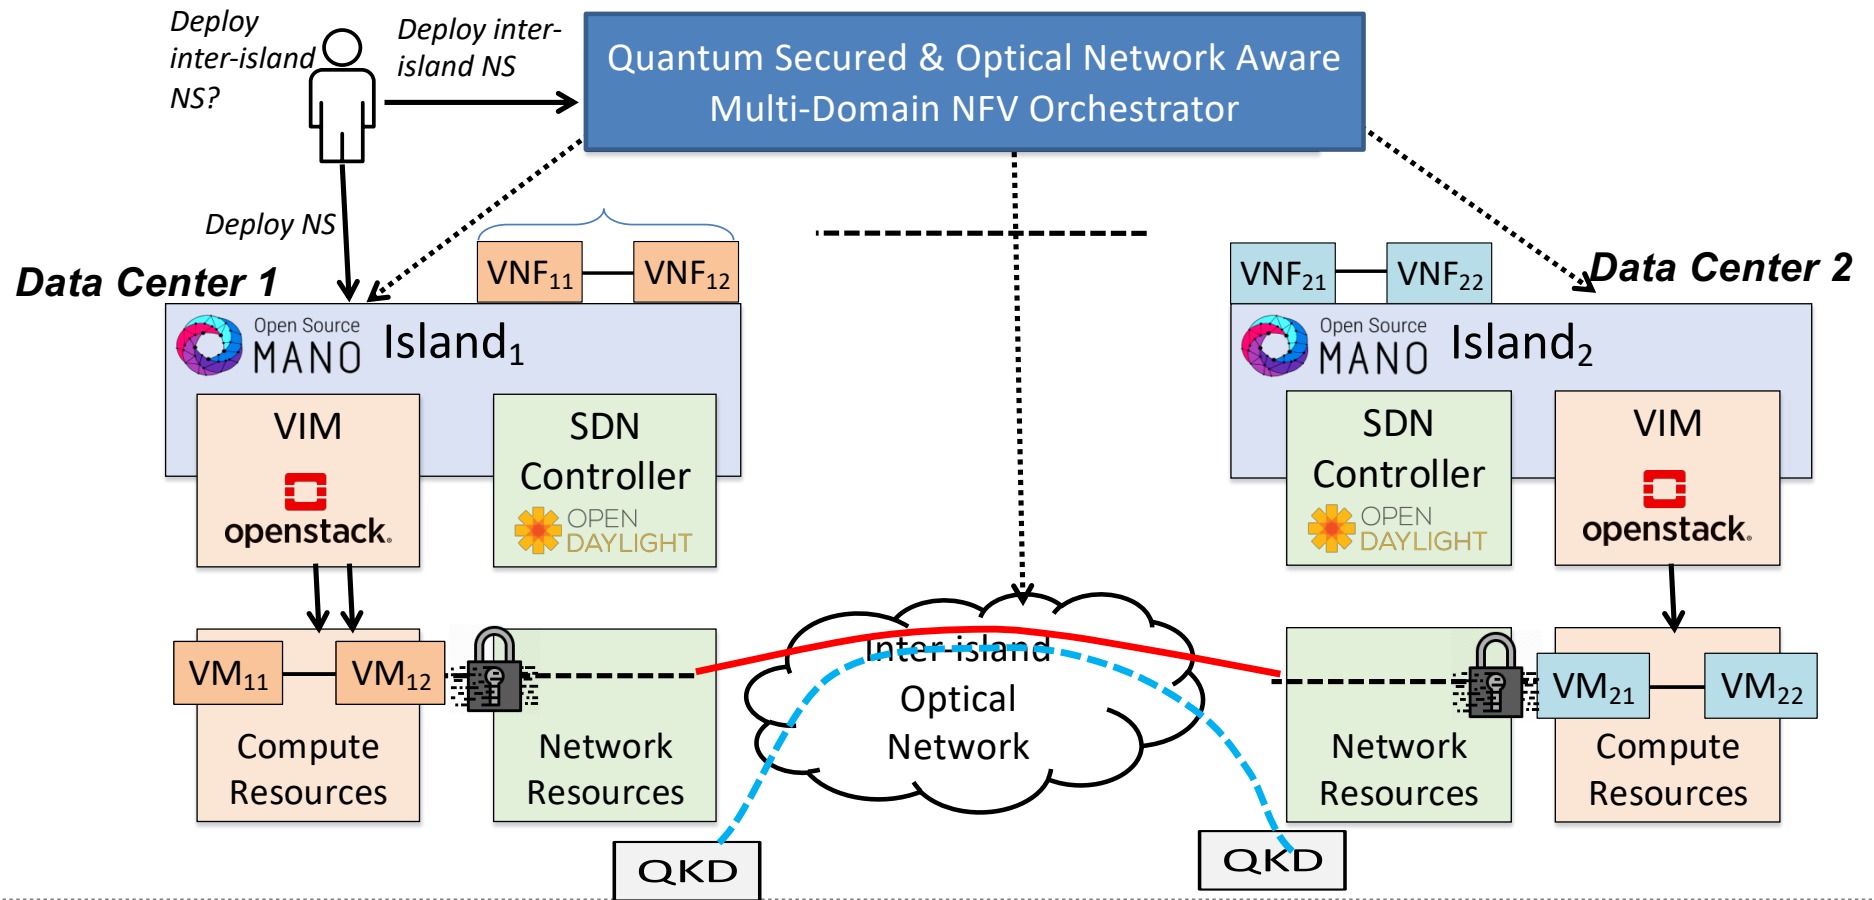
Deploy inter-island NS?

Deploy inter-island NS

Quantum Secured & Optical Network Aware Multi-Domain NFV Orchestrator

Deploy NS

Data Center 1

$VNF_{11}$ $VNF_{12}$

Open Source MANO $Island_1$

VIM

openstack.

SDN Controller

OPEN DAYLIGHT

$VM_{11}$ $VM_{12}$

Compute Resources

Network Resources

Inter-island Optical Network

QKD

QKD

Data Center 2

$VNF_{21}$ $VNF_{22}$

Open Source MANO $Island_2$

SDN Controller

OPEN DAYLIGHT

VIM

openstack.

$VM_{21}$ $VM_{22}$

Network Resources

Compute Resources